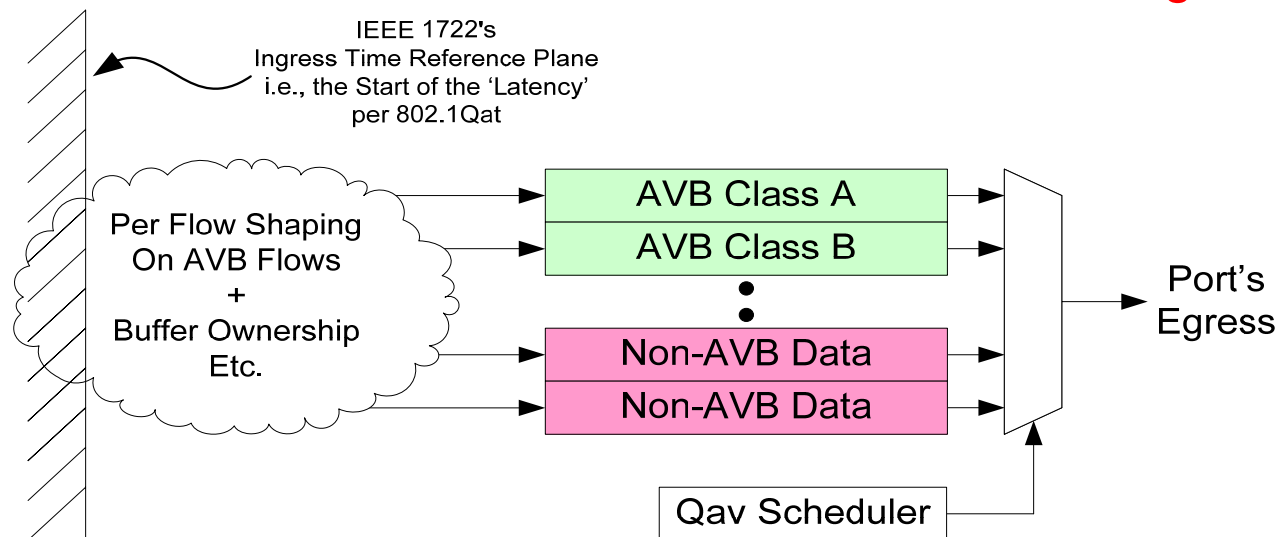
IEEE 1722's
Ingress Time Reference Plane
i.e., the Start of the 'Latency'
per 802.1Qat

Per Flow Shaping
On AVB Flows
+
Buffer Ownership
Etc.

AVB Class A
AVB Class B
Non-AVB Data
Non-AVB Data

Port's
Egress

Qav Scheduler